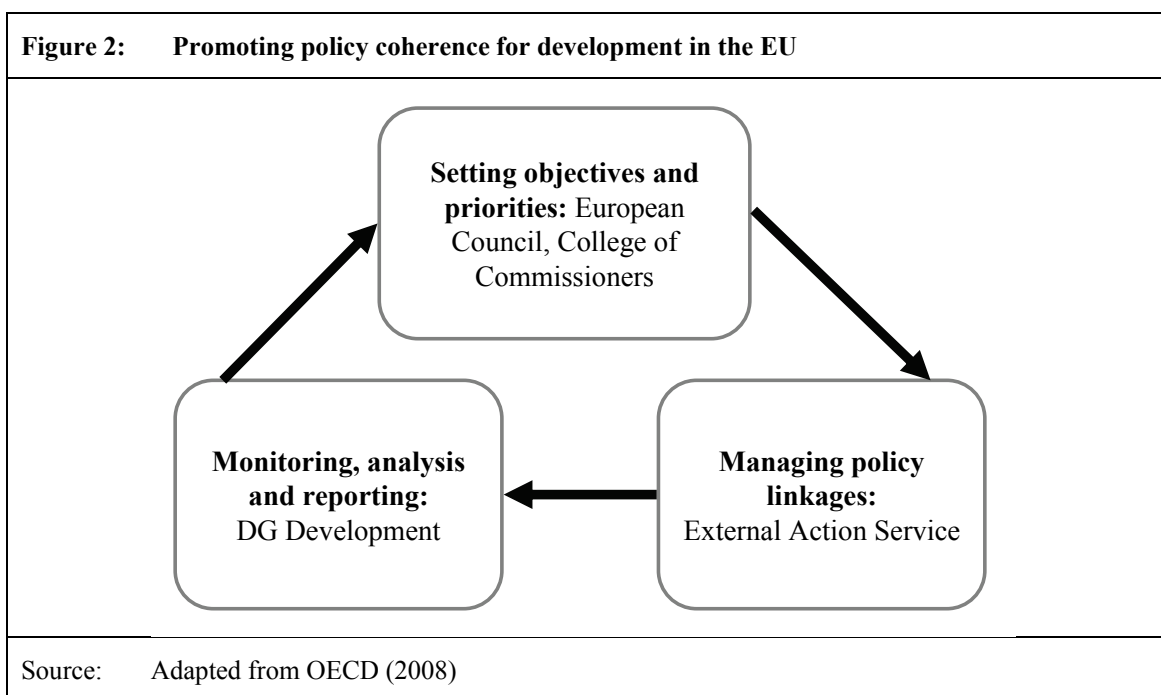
Figure 2: Promoting policy coherence for development in the EU

Setting objectives and priorities: European Council, College of Commissioners

Managing policy linkages: External Action Service

Monitoring, analysis and reporting: DG Development

Source: Adapted from OECD (2008)